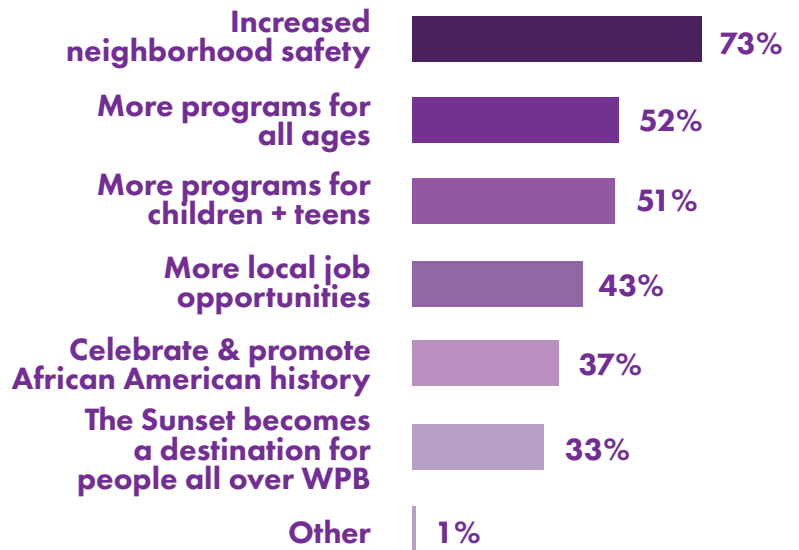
Increased neighborhood safety 73%

More programs for all ages 52%

More programs for children + teens 51%

More local job opportunities 43%

Celebrate & promote African American history 37%

The Sunset becomes a destination for people all over WPB 33%

Other 1%